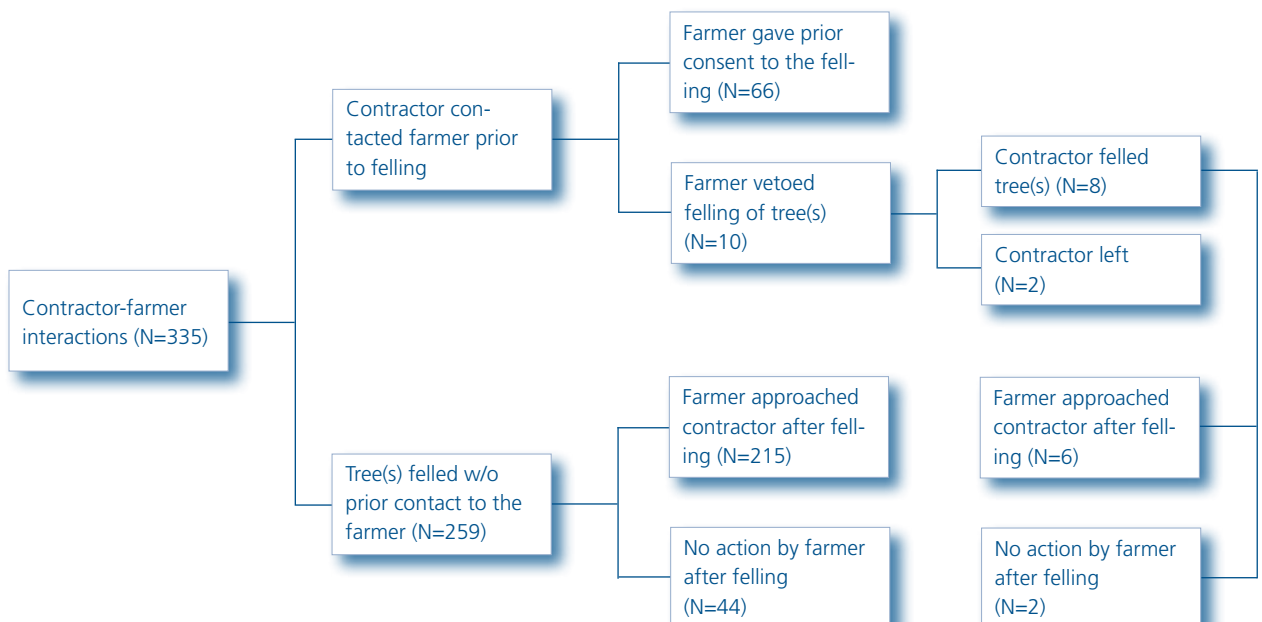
Contractor-farmer interactions (N=335)

Contractor contacted farmer prior to felling

Farmer gave prior consent to the felling (N=66)

Farmer vetoed felling of tree(s) (N=10)

Contractor felled tree(s) (N=8)

Contractor left (N=2)

Tree(s) felled w/o prior contact to the farmer (N=259)

Farmer approached contractor after felling (N=215)

No action by farmer after felling (N=44)

Farmer approached contractor after felling (N=6)

No action by farmer after felling (N=2)